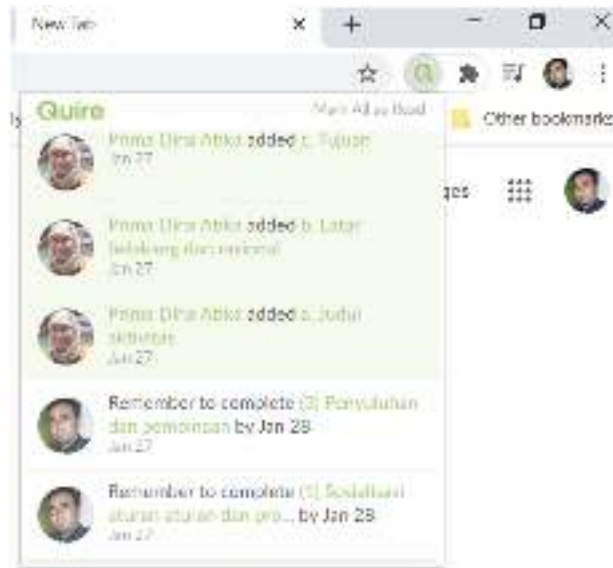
New Tab

Quire

Mark All as Read

Other bookmarks

Prima Dina Atika added c. Tujuan
Jan 27

Prima Dina Atika added b. Latar belakang dan rasional
Jan 27

Prima Dina Atika added a. Judul aktivitas
Jan 27

Remember to complete (3) Penyuluhan dan pemolnaan by Jan 28
Jan 27

Remember to complete (1) Sosialisasi aturan aturan dan pro... by Jan 28
Jan 27